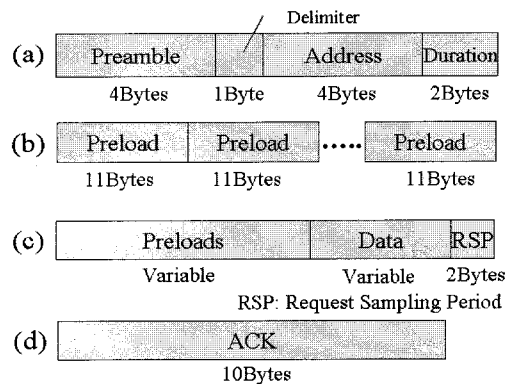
Delimiter

(a) Preamble | | Address | Duration
4Bytes 1Byte 4Bytes 2Bytes

(b) Preload | Preload ..... Preload
11Bytes 11Bytes 11Bytes

(c) Preloads | Data | RSP
Variable Variable 2Bytes
RSP: Request Sampling Period

(d) ACK
10Bytes